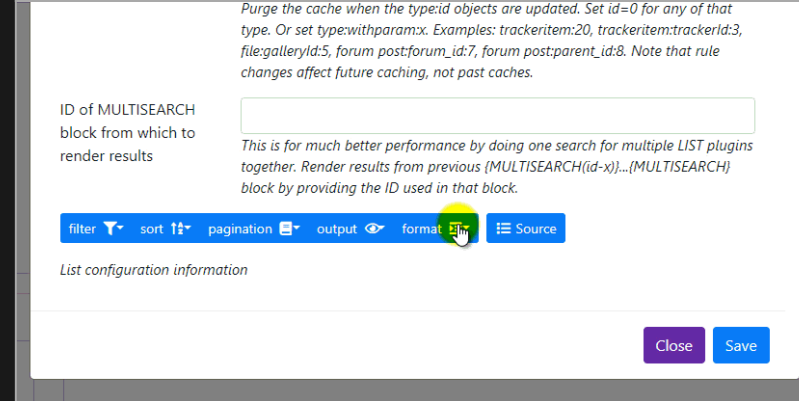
Purge the cache when the type:id objects are updated. Set id=0 for any of that type. Or set type:withparam:x. Examples: trackeritem:20, trackeritem:trackerId:3, file:galleryId:5, forum post:forum_id:7, forum post:parent_id:8. Note that rule changes affect future caching, not past caches.

ID of MULTISEARCH block from which to render results

This is for much better performance by doing one search for multiple LIST plugins together. Render results from previous {MULTISEARCH(id-x)}...{MULTISEARCH} block by providing the ID used in that block.

filter sort pagination output format Source

List configuration information

Close Save